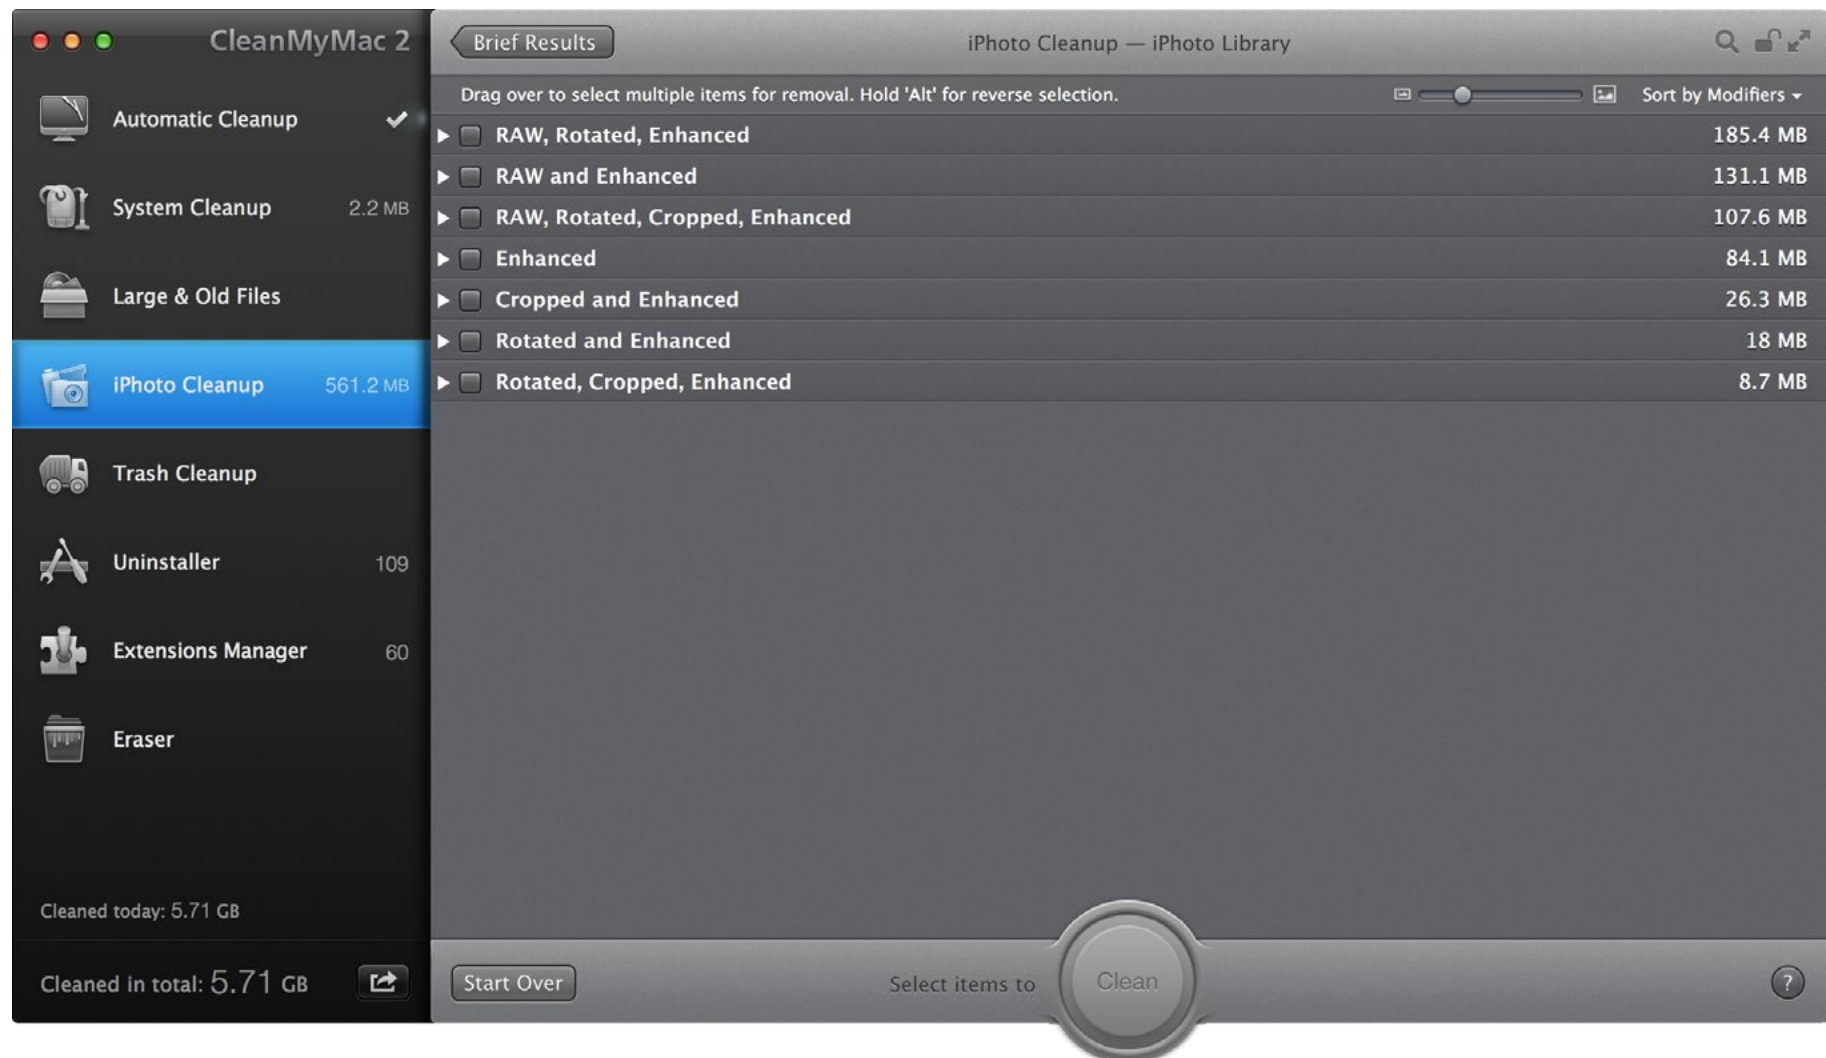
CleanMyMac 2

Automatic Cleanup

System Cleanup 2.2 MB

Large & Old Files

iPhoto Cleanup 561.2 MB

Trash Cleanup

Uninstaller 109

Extensions Manager 60

Eraser

Cleaned today: 5.71 GB

Cleaned in total: 5.71 GB

Brief Results

iPhoto Cleanup — iPhoto Library

Drag over to select multiple items for removal. Hold 'Alt' for reverse selection.

Sort by Modifiers

| | |
|---|---|
| RAW, Rotated, Enhanced | 185.4 MB |
| RAW and Enhanced | 131.1 MB |
| RAW, Rotated, Cropped, Enhanced | 107.6 MB |
| Enhanced | 84.1 MB |
| Cropped and Enhanced | 26.3 MB |
| Rotated and Enhanced | 18 MB |
| Rotated, Cropped, Enhanced | 8.7 MB |

Start Over

Select items to

Clean

?